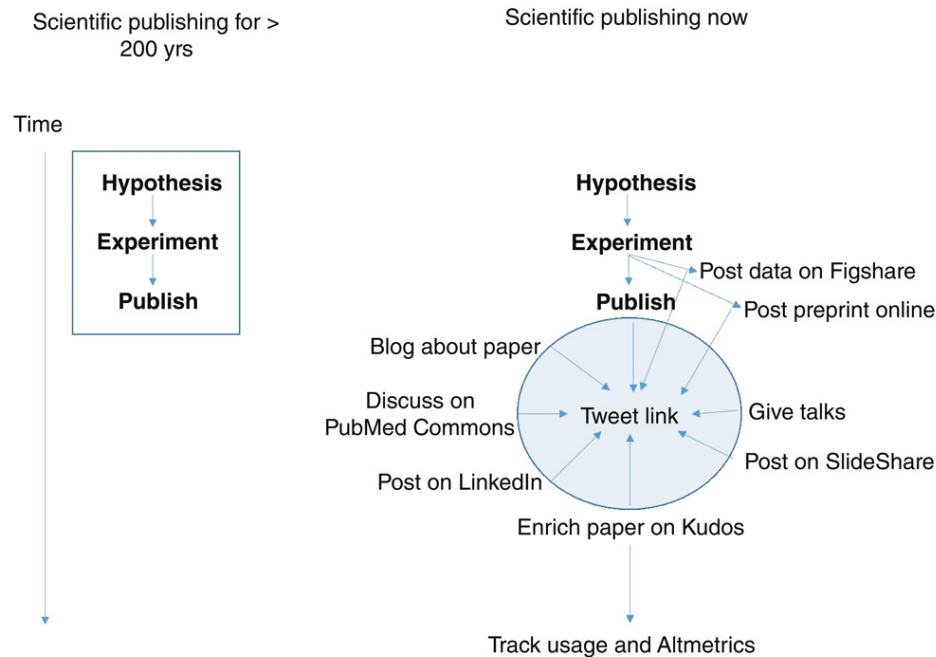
Scientific publishing for > 200 yrs

Scientific publishing now

Time

Hypothesis

Experiment

Publish

Hypothesis

Experiment

Post data on Figshare

Publish

Post preprint online

Blog about paper

Discuss on PubMed Commons

Tweet link

Give talks

Post on SlideShare

Post on LinkedIn

Enrich paper on Kudos

Track usage and Altmetrics